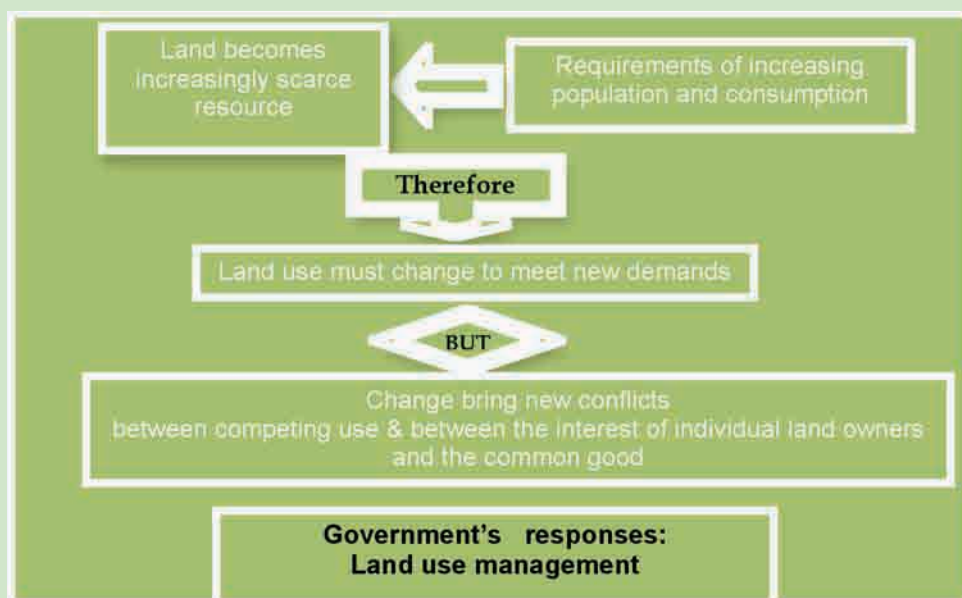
Land becomes increasingly scarce resource

Requirements of increasing population and consumption

Therefore

Land use must change to meet new demands

BUT

Change bring new conflicts between competing use & between the interest of individual land owners and the common good

Government's responses: Land use management